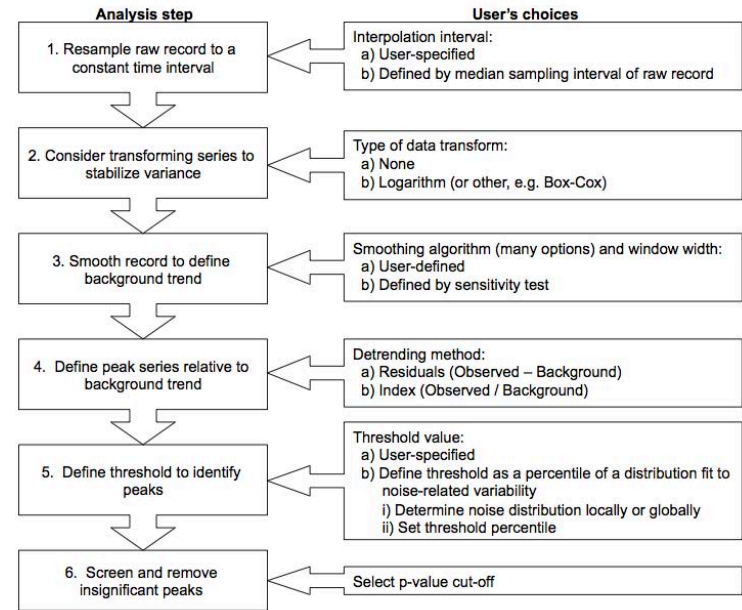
Analysis step

User's choices

1. Resample raw record to a constant time interval

Interpolation interval:
a) User-specified
b) Defined by median sampling interval of raw record

2. Consider transforming series to stabilize variance

Type of data transform:
a) None
b) Logarithm (or other, e.g. Box-Cox)

3. Smooth record to define background trend

Smoothing algorithm (many options) and window width:
a) User-defined
b) Defined by sensitivity test

4. Define peak series relative to background trend

Detrending method:
a) Residuals (Observed – Background)
b) Index (Observed / Background)

5. Define threshold to identify peaks

Threshold value:
a) User-specified
b) Define threshold as a percentile of a distribution fit to noise-related variability
i) Determine noise distribution locally or globally
ii) Set threshold percentile

6. Screen and remove insignificant peaks

Select p-value cut-off